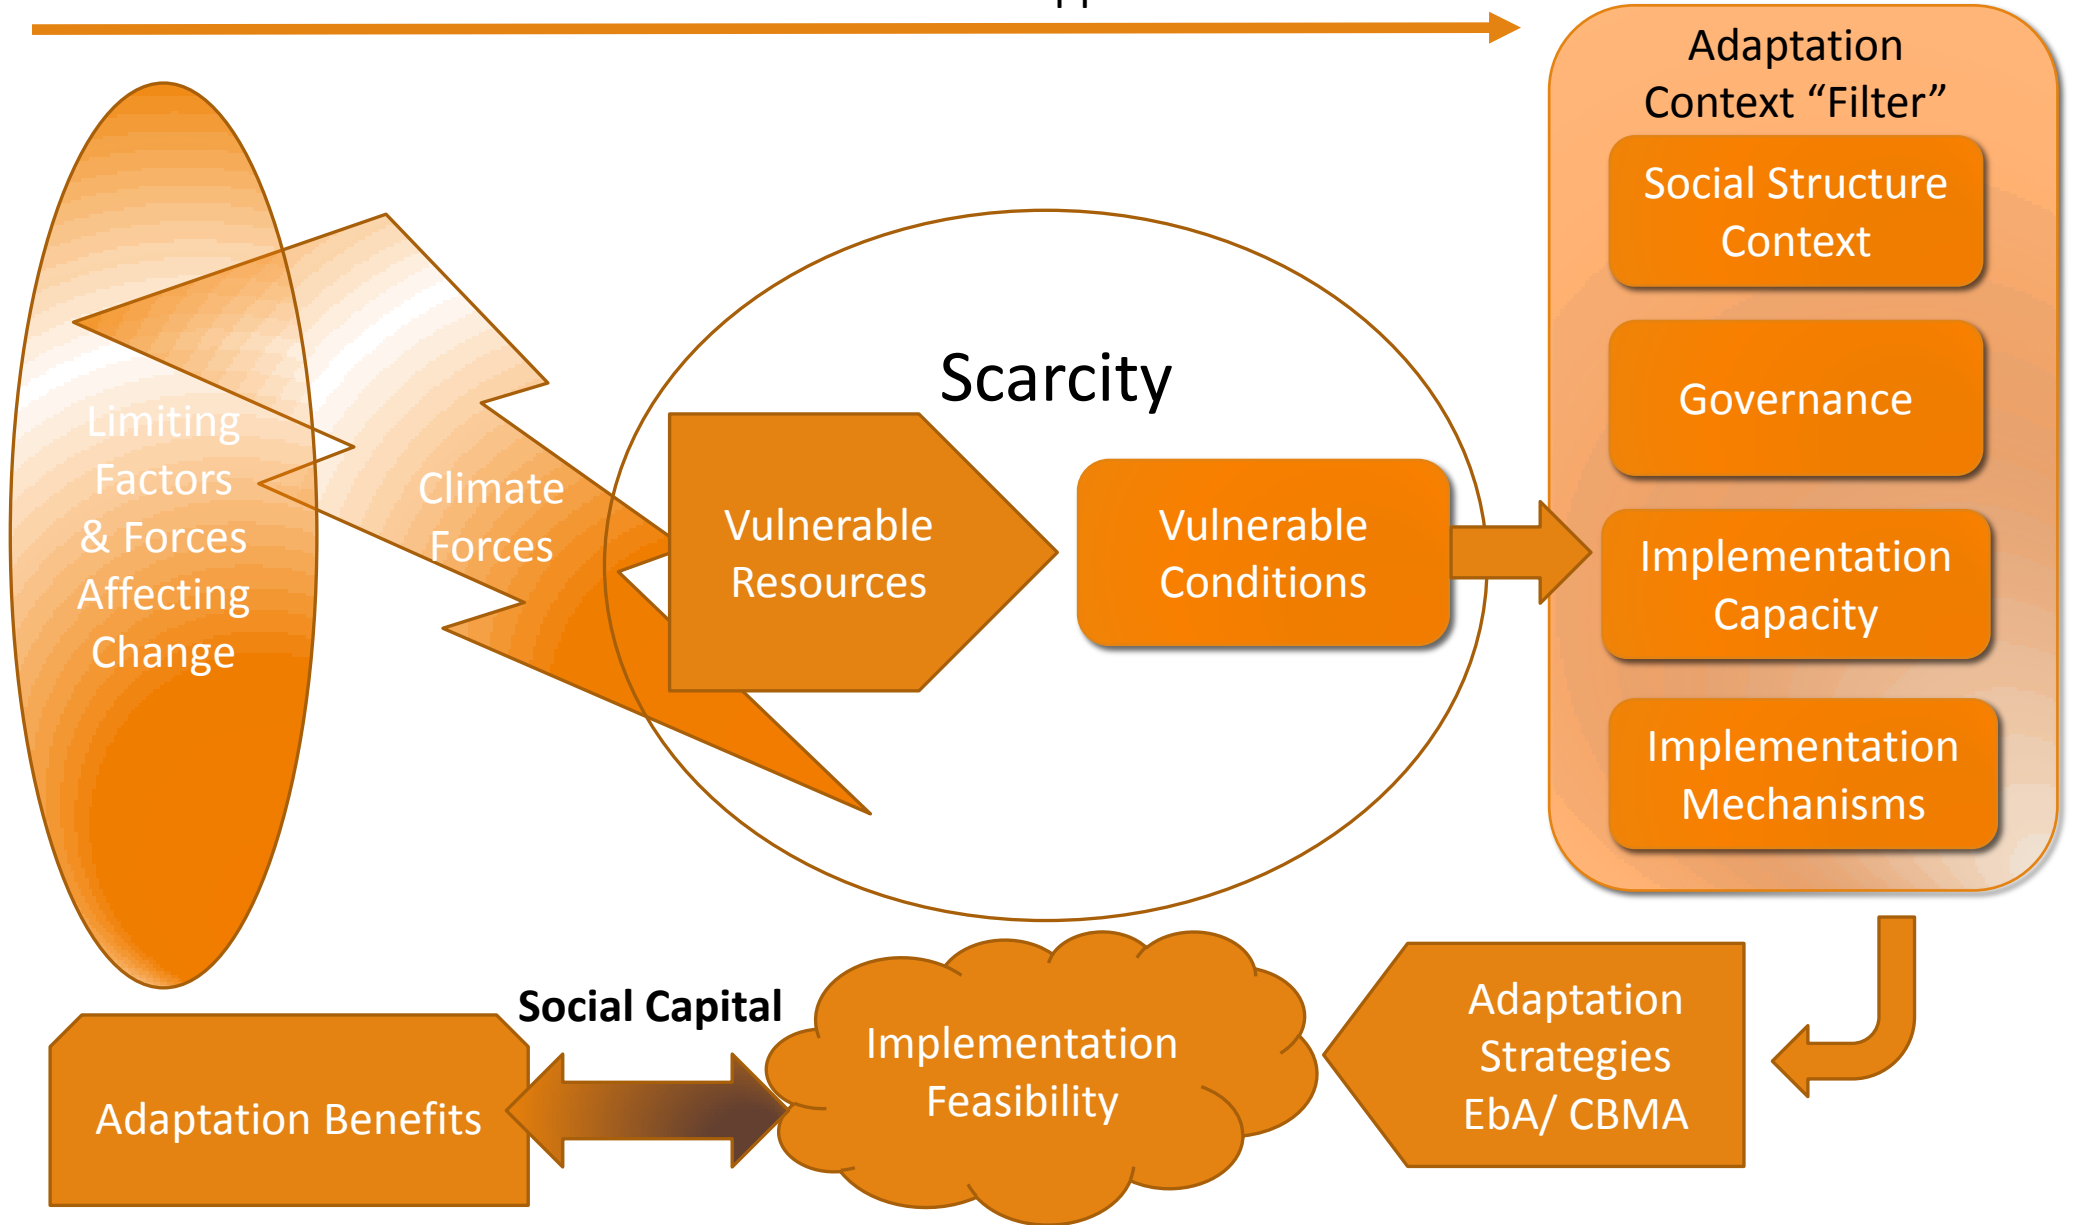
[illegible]

Adaptation Context "Filter"

Social Structure Context

Governance

Implementation Capacity

Implementation Mechanisms

Limiting Factors & Forces Affecting Change

Climate Forces

Scarcity

Vulnerable Resources

Vulnerable Conditions

Social Capital

Adaptation Benefits

Implementation Feasibility

Adaptation Strategies EbA/ CBMA